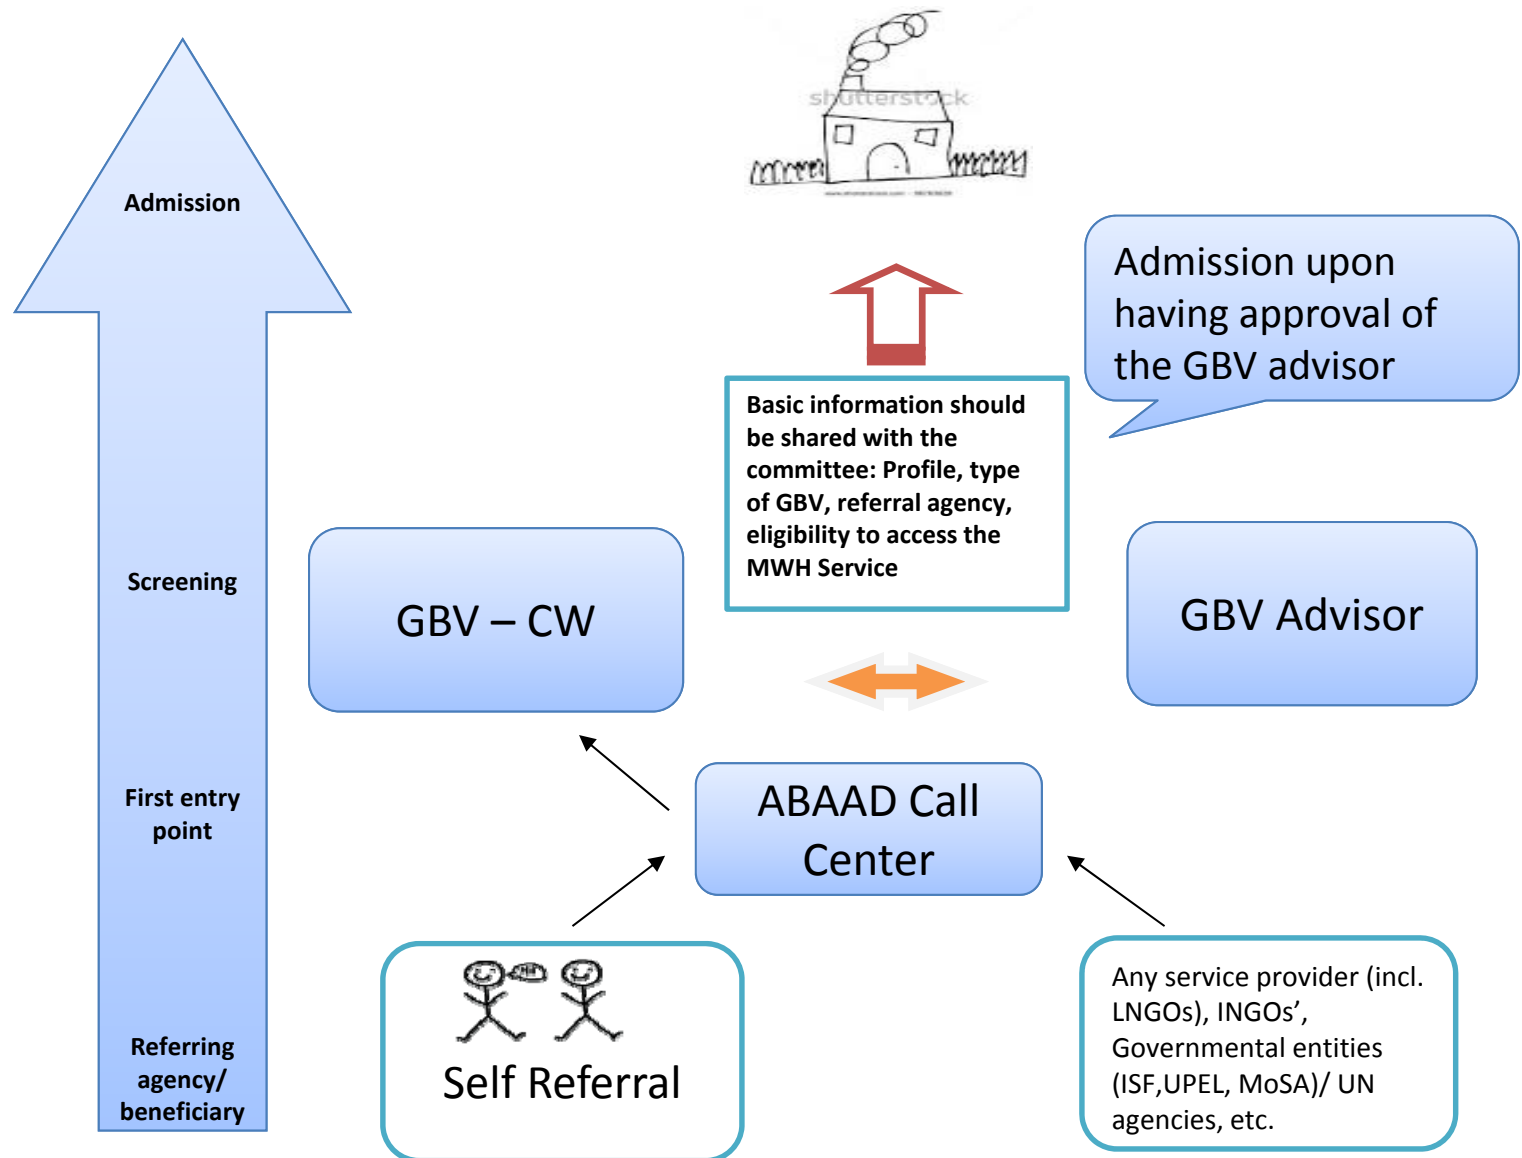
Admission

Screening

First entry point

Referring agency/ beneficiary

shutterstock

Admission upon having approval of the GBV advisor

Basic information should be shared with the committee: Profile, type of GBV, referral agency, eligibility to access the MWH Service

GBV – CW

GBV Advisor

ABAAD Call Center

Self Referral

Any service provider (incl. LNGOs), INGOs', Governmental entities (ISF,UPEL, MoSA)/ UN agencies, etc.